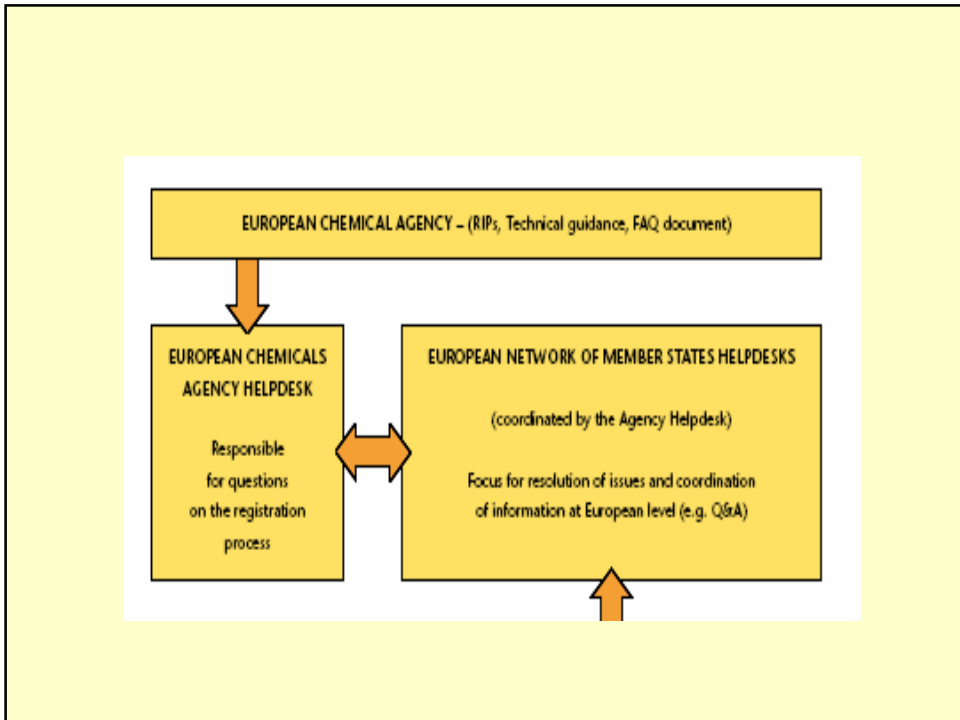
EUROPEAN CHEMICAL AGENCY – (RIPs, Technical guidance, FAQ document)

EUROPEAN CHEMICALS AGENCY HELPDESK

Responsible for questions on the registration process

EUROPEAN NETWORK OF MEMBER STATES HELPDESKS

(coordinated by the Agency Helpdesk)

Focus for resolution of issues and coordination of information at European level (e.g. Q&A)